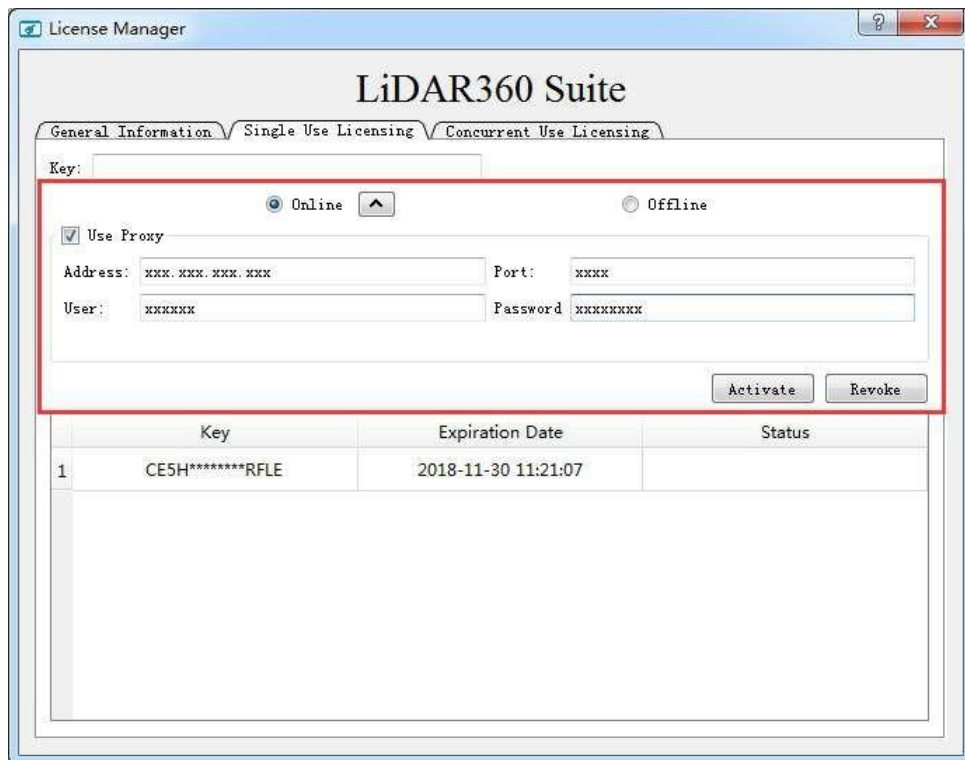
License Manager

?

x

LiDAR360 Suite

General Information

Single Use Licensing

Concurrent Use Licensing

Key:

Online

Offline

Use Proxy

Address: xxx.xxx.xxx.xxx

Port: xxxx

User: xxxxxx

Password xxxxxxxx

Activate

Revoke

|  | Key | Expiration Date | Status |
|---|---|---|---|
| 1 | CE5H********RFLE | 2018-11-30 11:21:07 |  |